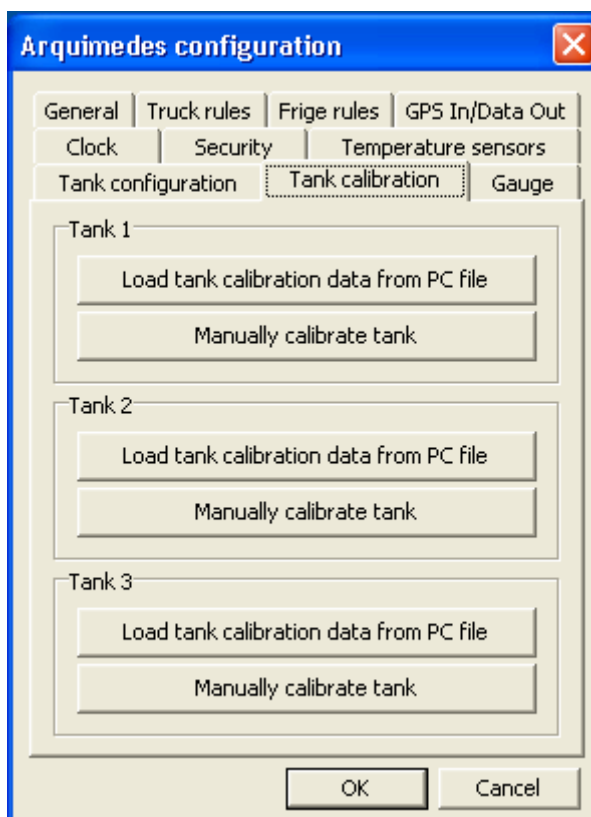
Arquimedes configuration

General
Truck rules
Frige rules
GPS In/Data Out
Clock
Security
Temperature sensors
Tank configuration
Tank calibration
Gauge

Tank 1
Load tank calibration data from PC file
Manually calibrate tank

Tank 2
Load tank calibration data from PC file
Manually calibrate tank

Tank 3
Load tank calibration data from PC file
Manually calibrate tank

OK
Cancel